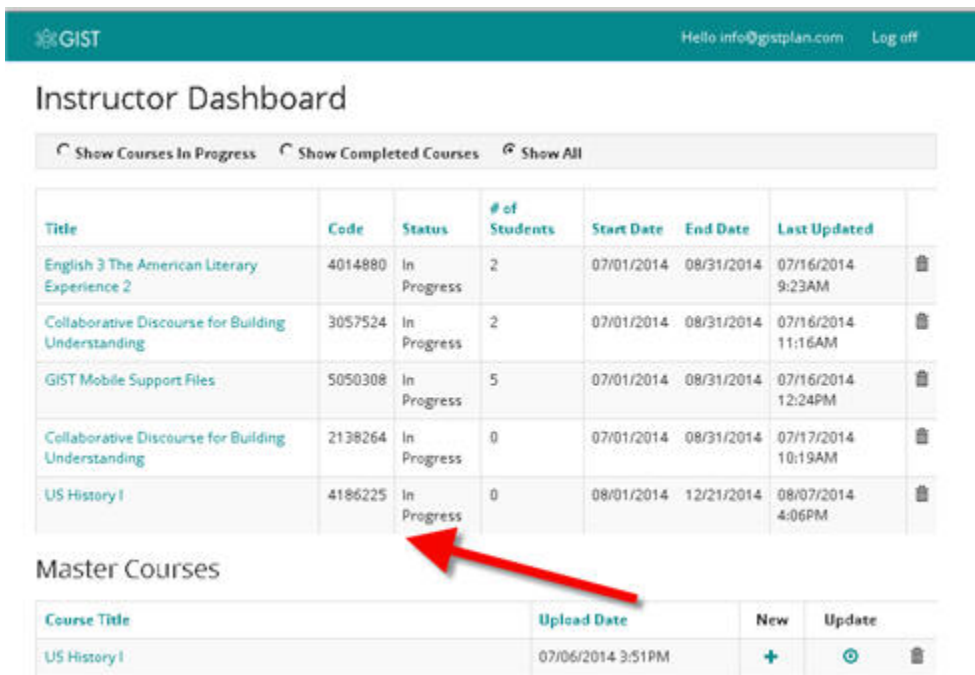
GIST

Hello info@gistplan.com Log off

Instructor Dashboard

Show Courses In Progress Show Completed Courses Show All

| Title | Code | Status | # of Students | Start Date | End Date | Last Updated | |
|---|---|---|---|---|---|---|---|
| English 3 The American Literary Experience 2 | 4014880 | In Progress | 2 | 07/01/2014 | 08/31/2014 | 07/16/2014 9:23AM | |
| Collaborative Discourse for Building Understanding | 3057524 | In Progress | 2 | 07/01/2014 | 08/31/2014 | 07/16/2014 11:16AM | |
| GIST Mobile Support Files | 5050308 | In Progress | 5 | 07/01/2014 | 08/31/2014 | 07/16/2014 12:24PM | |
| Collaborative Discourse for Building Understanding | 2138264 | In Progress | 0 | 07/01/2014 | 08/31/2014 | 07/17/2014 10:19AM | |
| US History I | 4186225 | In Progress | 0 | 08/01/2014 | 12/21/2014 | 08/07/2014 4:06PM | |

Master Courses

| Course Title | Upload Date | New | Update | |
|---|---|---|---|---|
| US History I | 07/06/2014 3:51PM | + | | |